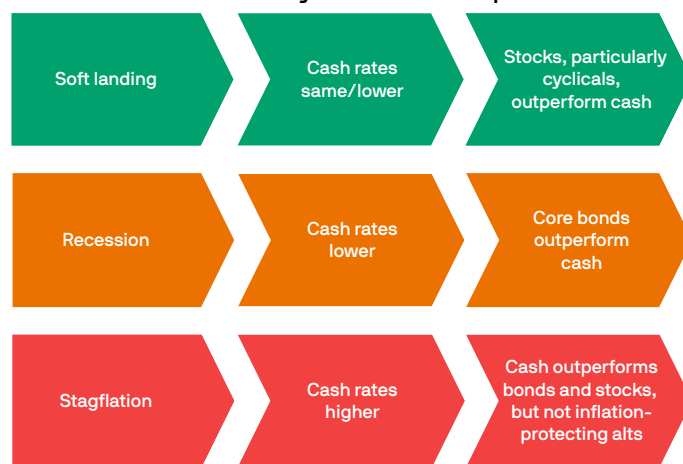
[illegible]

Soft landing

Cash rates same/lower

Stocks, particularly cyclicals, outperform cash

Recession

Cash rates lower

Core bonds outperform cash

Stagflation

Cash rates higher

Cash outperforms bonds and stocks, but not inflation-protecting alts